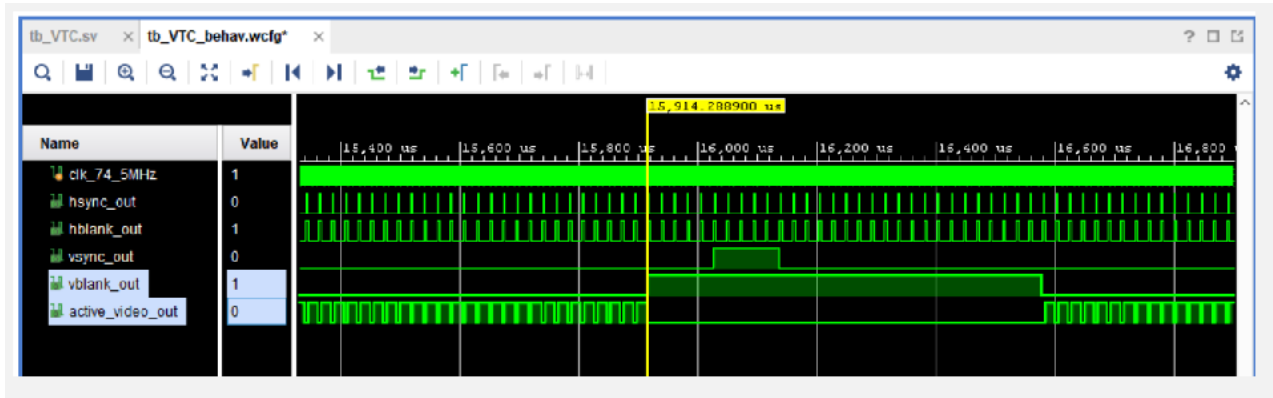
tb_VTC.sv × tb_VTC_behav.wcfg* ×

? □ ⧉

15,914.288900 us

| Name | Value |
|---|---|
| clk_74_5MHz | 1 |
| hsync_out | 0 |
| hblank_out | 1 |
| vsync_out | 0 |
| vblank_out | 1 |
| active_video_out | 0 |

15,400 us 15,600 us 15,800 us 16,000 us 16,200 us 16,400 us 16,600 us 16,800